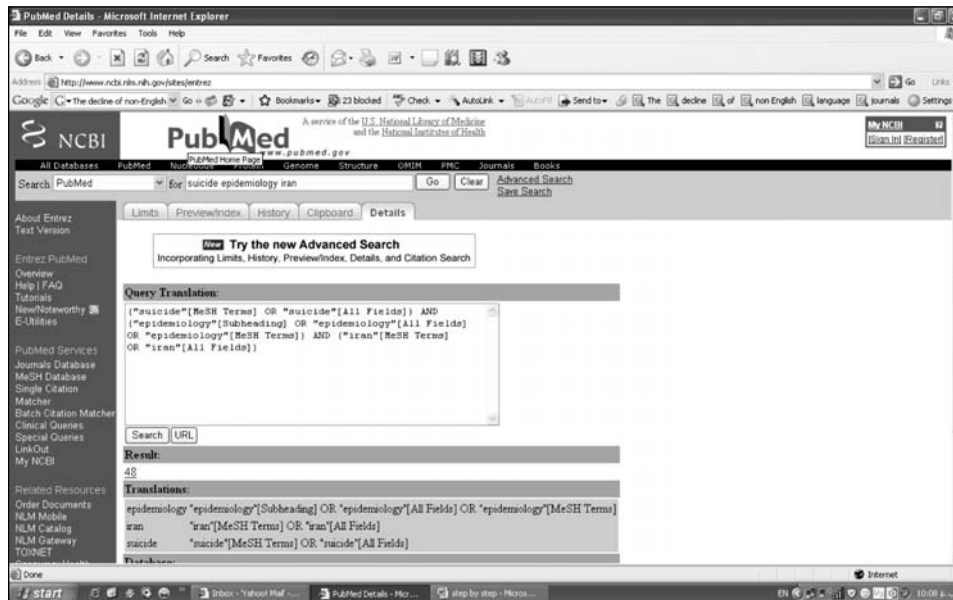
PubMed Details - Microsoft Internet Explorer

File Edit View Favorites Tools Help

Back Search Favorites

Address http://www.ncbi.nlm.nih.gov/sites/entrez

Go Links

Google The decline of non-English Go Bookmarks 23 blocked Check AutoLink AutoFill Send to The decline of non English language journals Settings

NCBI

PubMed

A service of the U.S. National Library of Medicine and the National Institutes of Health

www.pubmed.gov

PubMed Home Page

My NCBI
[Sign In] [Register]

All Databases PubMed Nucleotide Protein Genome Structure OMIM PMC Journals Books

Search PubMed for suicide epidemiology iran Go Clear Advanced Search Save Search

Limits Preview/Index History Clipboard Details

About Entrez
Text Version

Entrez PubMed
Overview
Help | FAQ
Tutorials
New/Noteworthy
E-Utilities

PubMed Services
Journals Database
MeSH Database
Single Citation Matcher
Batch Citation Matcher
Clinical Queries
Special Queries
LinkOut
My NCBI

Related Resources
Order Documents
NLM Mobile
NLM Catalog
NLM Gateway
TOXNET

New Try the new Advanced Search
Incorporating Limits, History, Preview/Index, Details, and Citation Search

Query Translation:

("suicide"[MeSH Terms] OR "suicide"[All Fields]) AND ("epidemiology"[Subheading] OR "epidemiology"[All Fields] OR "epidemiology"[MeSH Terms]) AND ("iran"[MeSH Terms] OR "iran"[All Fields])

Search URL

Result:
48

Translations:

| | |
|---|---|
| epidemiology | "epidemiology"[Subheading] OR "epidemiology"[All Fields] OR "epidemiology"[MeSH Terms] |
| iran | "iran"[MeSH Terms] OR "iran"[All Fields] |
| suicide | "suicide"[MeSH Terms] OR "suicide"[All Fields] |

Database:

Done Internet

start Inbox - Yahoo! Mail -... PubMed Details - Micr... step by step - Micros... EN 10:08